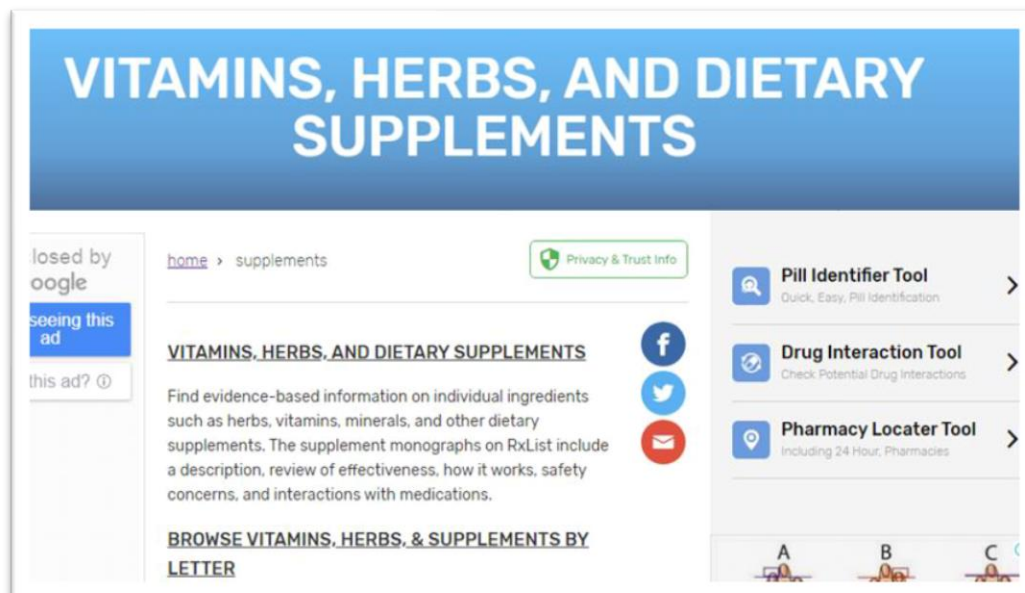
VITAMINS, HERBS, AND DIETARY SUPPLEMENTS

losed by
oogle

seeing this ad

this ad? ⓘ

home › supplements

Privacy & Trust Info

VITAMINS, HERBS, AND DIETARY SUPPLEMENTS

Find evidence-based information on individual ingredients such as herbs, vitamins, minerals, and other dietary supplements. The supplement monographs on RxList include a description, review of effectiveness, how it works, safety concerns, and interactions with medications.

BROWSE VITAMINS, HERBS, & SUPPLEMENTS BY LETTER

Pill Identifier Tool
Quick, Easy, Pill Identification

Drug Interaction Tool
Check Potential Drug Interactions

Pharmacy Locater Tool
Including 24 Hour, Pharmacies

A
B
C